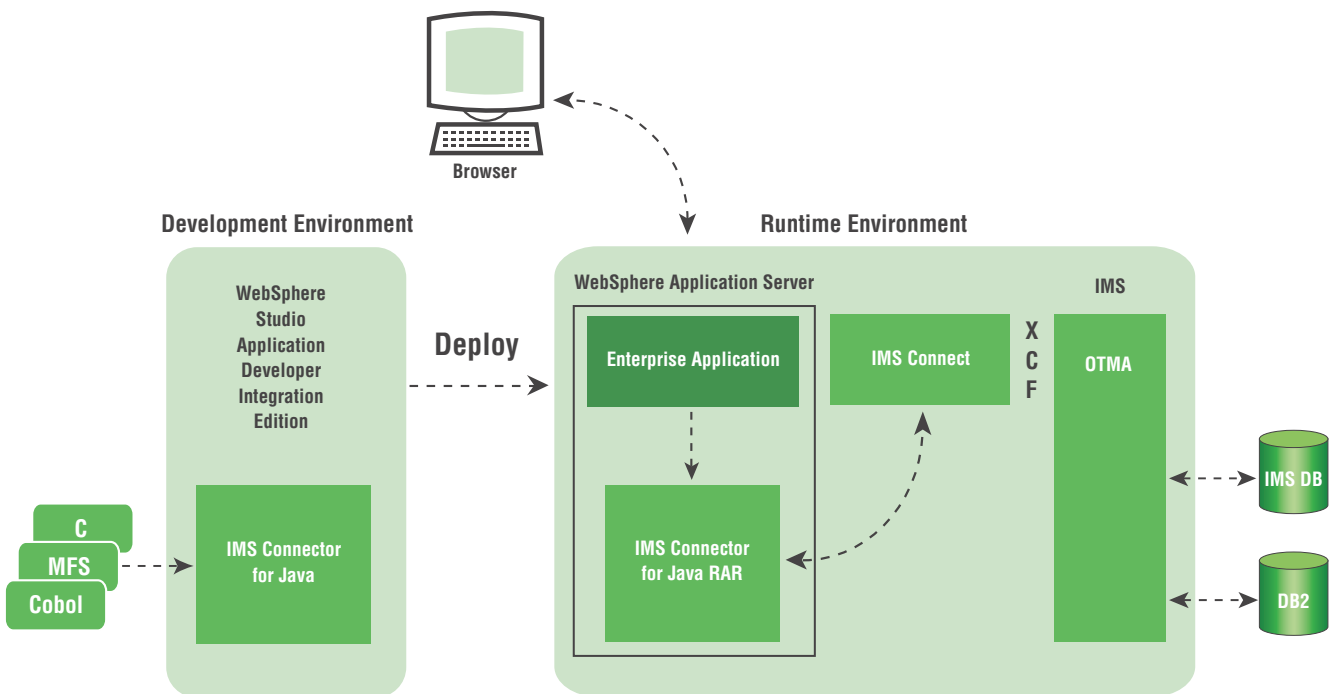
Browser

Development Environment

WebSphere Studio Application Developer Integration Edition

IMS Connector for Java

C

MFS

Cobol

Deploy

Runtime Environment

WebSphere Application Server

Enterprise Application

IMS Connector for Java RAR

IMS Connect

X
C
F

IMS

OTMA

IMS DB

DB2